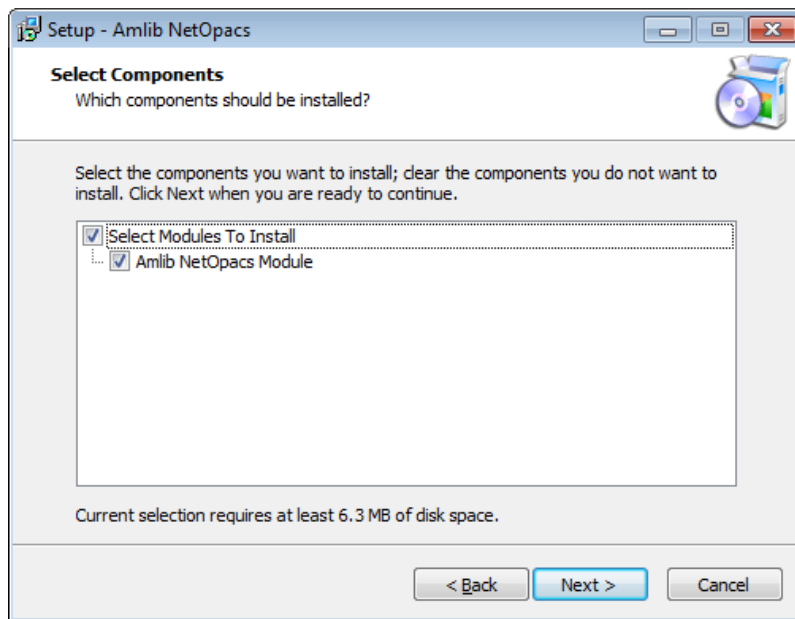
Setup - Amlib NetOpacs

Select Components
Which components should be installed?

Select the components you want to install; clear the components you do not want to install. Click Next when you are ready to continue.

Select Modules To Install
Amlib NetOpacs Module

Current selection requires at least 6.3 MB of disk space.

< Back
Next >
Cancel